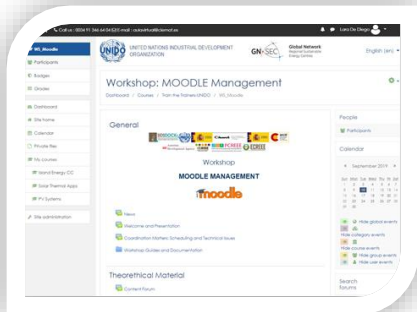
Call us : 0034 91 346 64 84/6200 mail : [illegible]

Lara De Diego

WS_Moodle

Participants

Badges

Grades

Dashboard

Site home

Calendar

Private files

My courses

Island Energy CC

Solar Thermal Apps

PV Systems

Site administration

UNITED NATIONS INDUSTRIAL DEVELOPMENT ORGANIZATION

GN-SEC

Global Network Regional Sustainable Energy Centres

English (en)

Workshop: MOODLE Management

Dashboard / Courses / Train the Trainers UNIDO / WS_Moodle

General

Workshop

MOODLE MANAGEMENT

moodle

News

Welcome and Presentation

Coordination Matters, Scheduling and Technical Issues

Workshop Guides and Documentation

Theoretical Material

Content Forum

People

Participants

Calendar

September 2019

Sun Mon Tue Wed Thu Fri Sat

Hide global events

Hide category events

Hide course events

Hide group events

Hide user events

Search forums